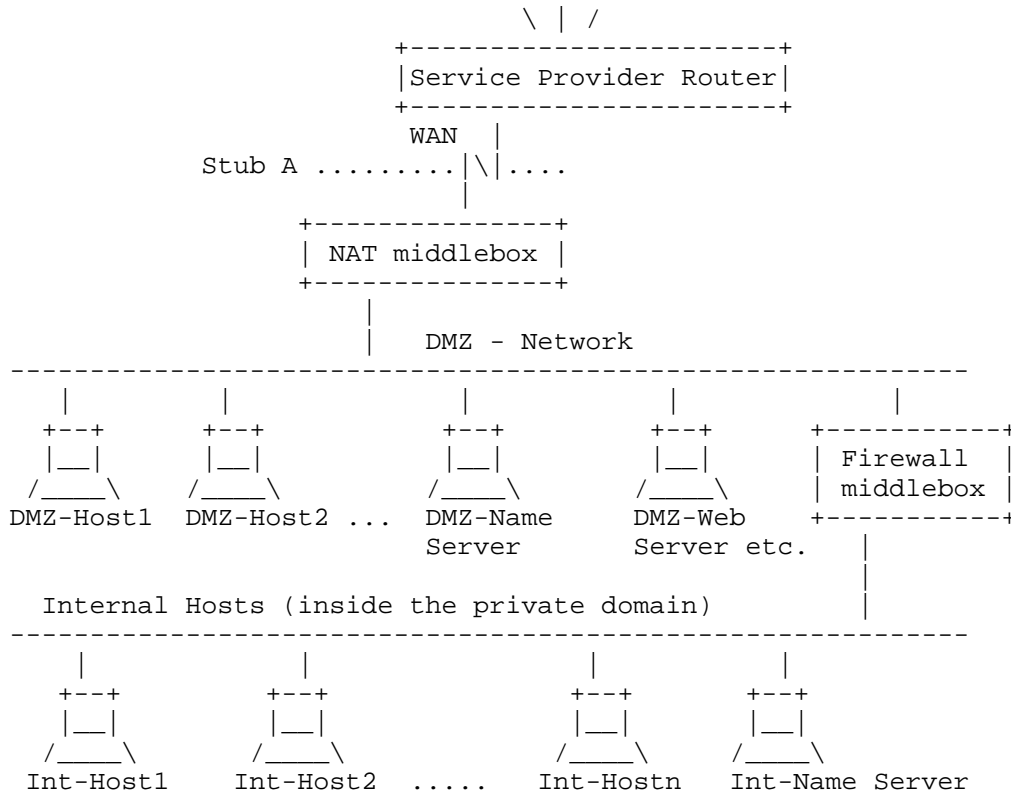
Service Provider Router

WAN

Stub A .........

NAT middlebox

DMZ - Network

Firewall middlebox

DMZ-Host1   DMZ-Host2 ...   DMZ-Name Server   DMZ-Web Server etc.

Internal Hosts (inside the private domain)

Int-Host1   Int-Host2   .....   Int-Hostn   Int-Name Server